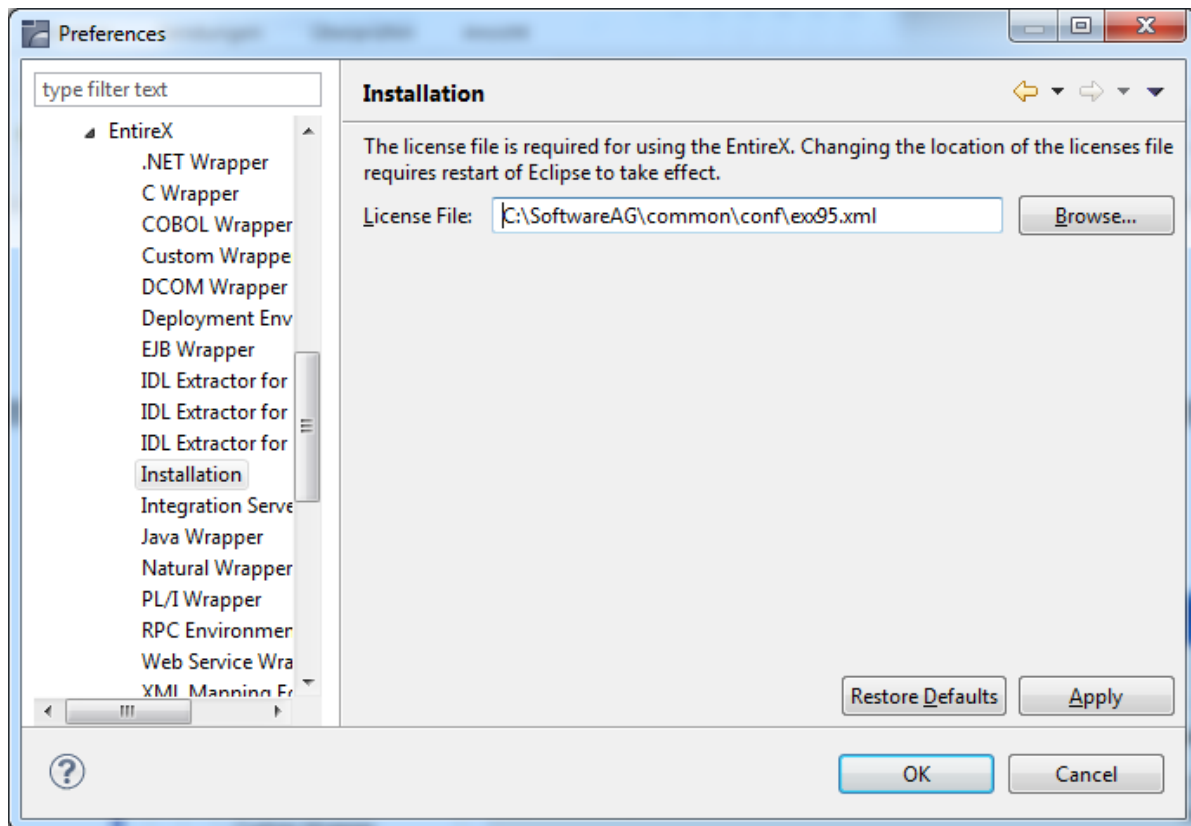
Preferences

type filter text

EntireX
.NET Wrapper
C Wrapper
COBOL Wrapper
Custom Wrappe
DCOM Wrapper
Deployment Env
EJB Wrapper
IDL Extractor for
IDL Extractor for
IDL Extractor for
Installation
Integration Serve
Java Wrapper
Natural Wrapper
PL/I Wrapper
RPC Environmer
Web Service Wra
XML Mapping E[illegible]

Installation

The license file is required for using the EntireX. Changing the location of the licenses file requires restart of Eclipse to take effect.

License File: C:\SoftwareAG\common\conf\exx95.xml Browse...

Restore Defaults Apply

OK Cancel